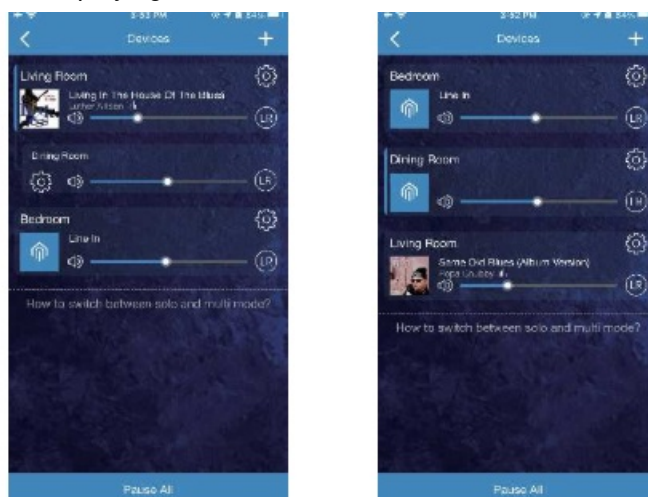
3:53 PM 84%

Devices

Living Room

Living In The House Of The Blues

Luther Allison

LR

Dining Room

LR

Bedroom

Line In

LR

How to switch between solo and multi mode?

Pause All

3:52 PM 84%

Devices

Bedroom

Line In

LR

Dining Room

LR

Living Room

Same Old Blues (Album Version)

Popa Chubby

LR

How to switch between solo and multi mode?

Pause All